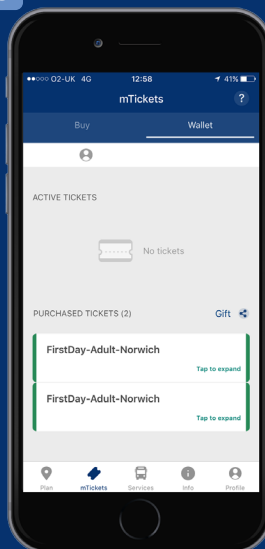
●●○○○ O2-UK 4G 12:58 41%

mTickets ?

Buy Wallet

ACTIVE TICKETS

No tickets

PURCHASED TICKETS (2) Gift

FirstDay-Adult-Norwich
Tap to expand

FirstDay-Adult-Norwich
Tap to expand

Plan mTickets Services Info Profile